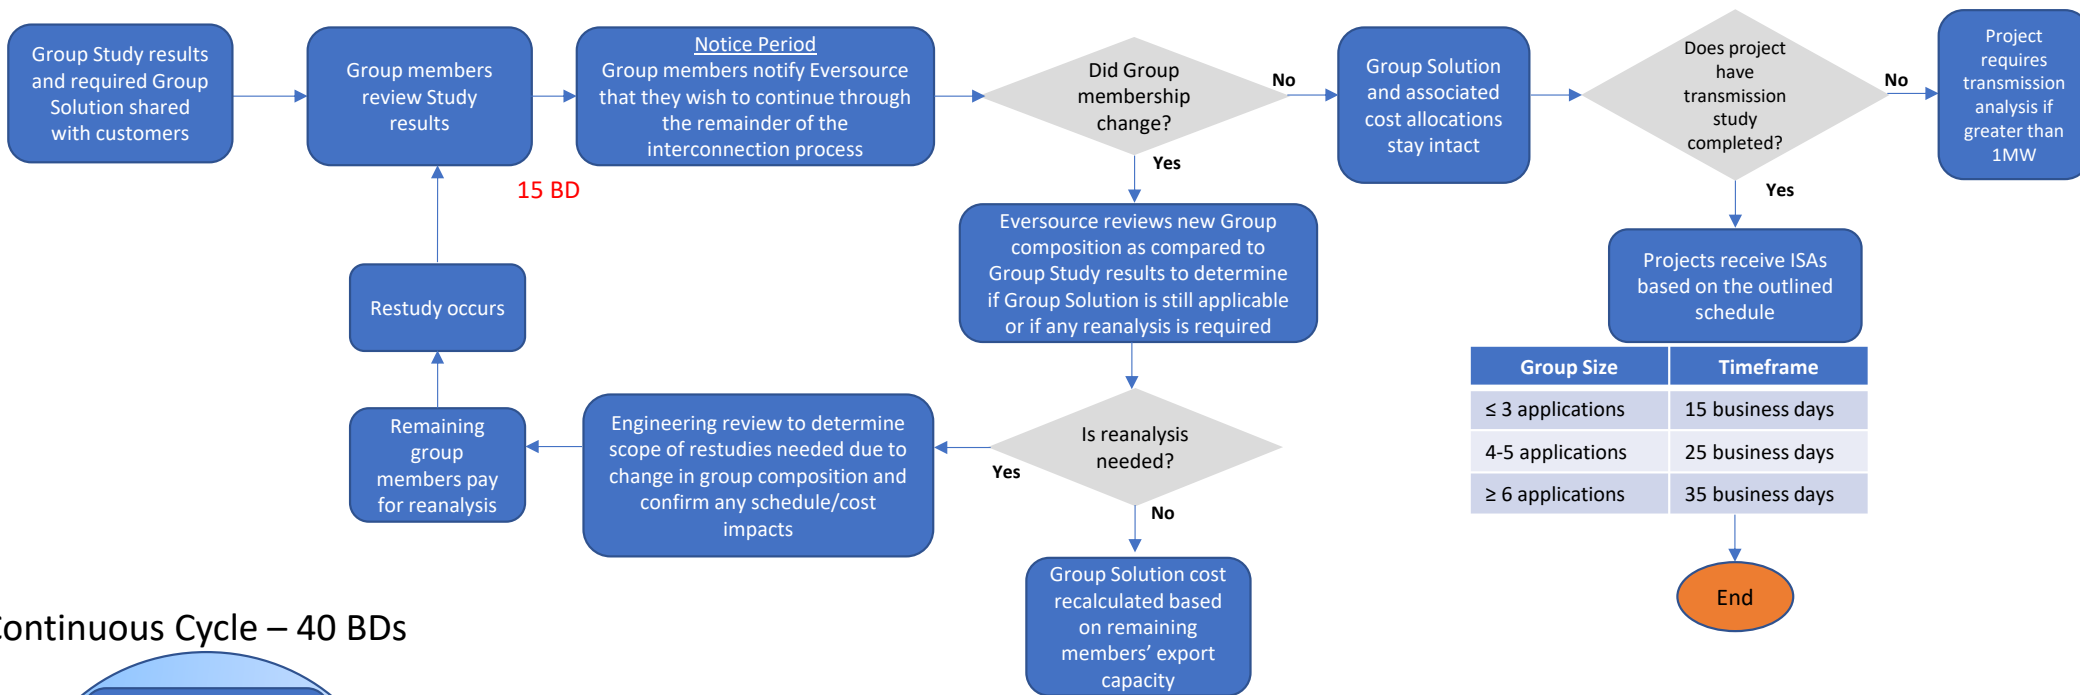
Group Study results and required Group Solution shared with customers

Group members review Study results

Notice Period
Group members notify Eversource that they wish to continue through the remainder of the interconnection process

15 BD

Did Group membership change?

No

Yes

Group Solution and associated cost allocations stay intact

Does project have transmission study completed?

No

Project requires transmission analysis if greater than 1MW

Yes

Eversource reviews new Group composition as compared to Group Study results to determine if Group Solution is still applicable or if any reanalysis is required

Projects receive ISAs based on the outlined schedule

| Group Size | Timeframe |
|---|---|
| ≤ 3 applications | 15 business days |
| 4-5 applications | 25 business days |
| ≥ 6 applications | 35 business days |

Restudy occurs

Remaining group members pay for reanalysis

Engineering review to determine scope of restudies needed due to change in group composition and confirm any schedule/cost impacts

Is reanalysis needed?

Yes

No

Group Solution cost recalculated based on remaining members' export capacity

End

ontinuous Cycle – 40 BDs